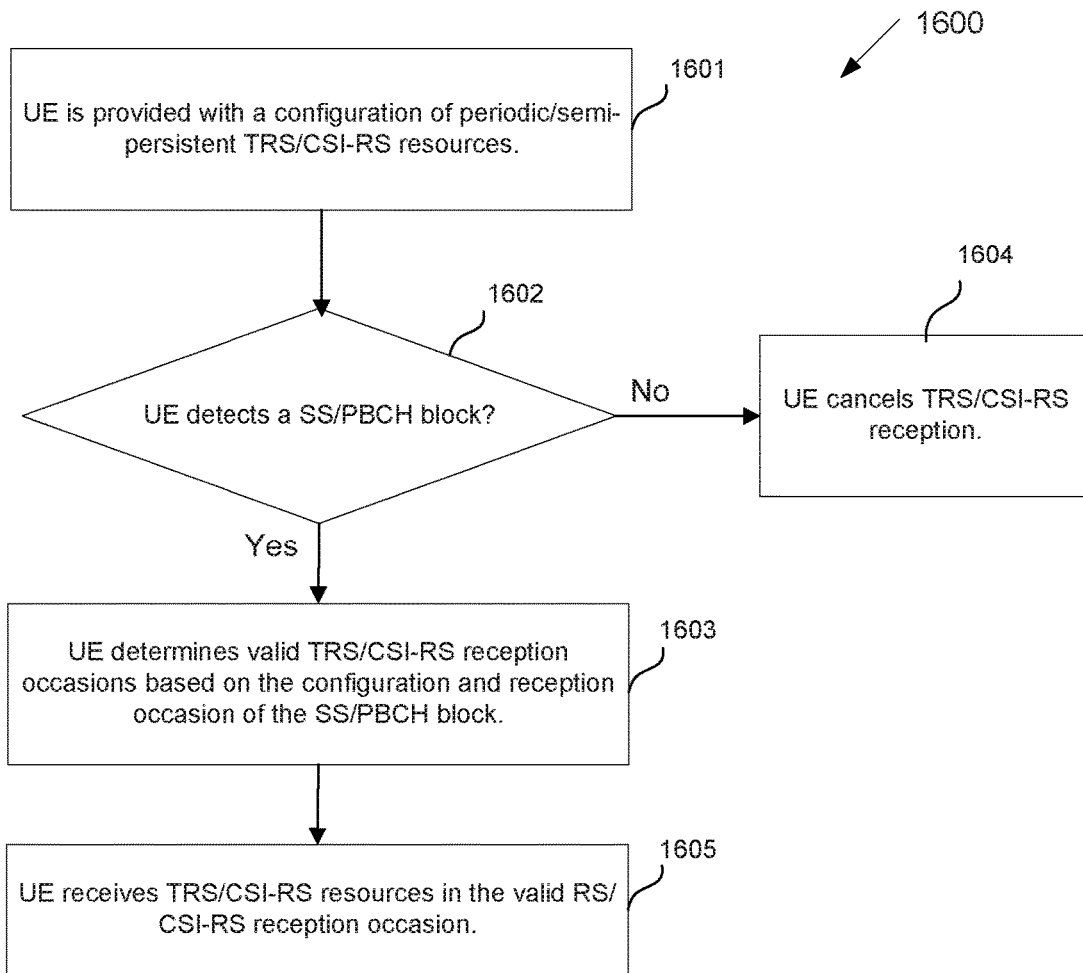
1600

1601

UE is provided with a configuration of periodic/semi-persistent TRS/CSI-RS resources.

1602

UE detects a SS/PBCH block?

No

1604

UE cancels TRS/CSI-RS reception.

Yes

1603

UE determines valid TRS/CSI-RS reception occasions based on the configuration and reception occasion of the SS/PBCH block.

1605

UE receives TRS/CSI-RS resources in the valid RS/ CSI-RS reception occasion.